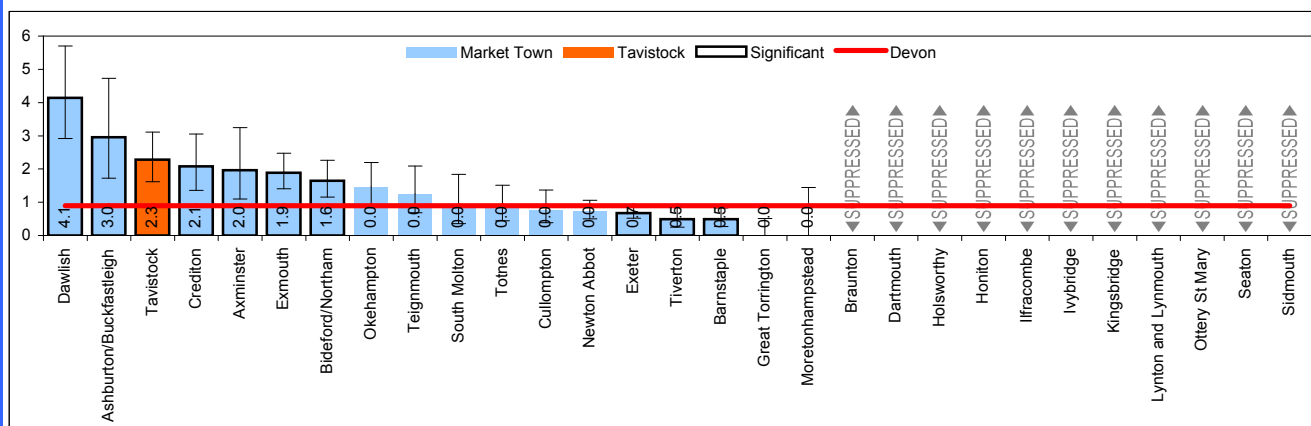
6
5
4
3
2
1
0

Market Town
Tavistock
Significant
Devon

4.1
3.0
2.3
2.1
2.0
1.9
1.6
0.0
0.0
0.0
0.0
0.0
0.0
0.7
0.5
0.5
0.0
0.0

SUPPRESSED
SUPPRESSED
SUPPRESSED
SUPPRESSED
SUPPRESSED
SUPPRESSED
SUPPRESSED
SUPPRESSED
SUPPRESSED
SUPPRESSED
SUPPRESSED

Dawlish
Ashburton/Buckfastleigh
Tavistock
Crediton
Axminster
Exmouth
Bideford/Northam
Okehampton
Teignmouth
South Molton
Totnes
Cullompton
Newton Abbot
Exeter
Tiverton
Barnstaple
Great Torrington
Moretonhampstead
Braunton
Dartmouth
Holsworthy
Honiton
Ilfracombe
Ivybridge
Kingsbridge
Lynton and Lynmouth
Ottery St Mary
Seaton
Sidmouth